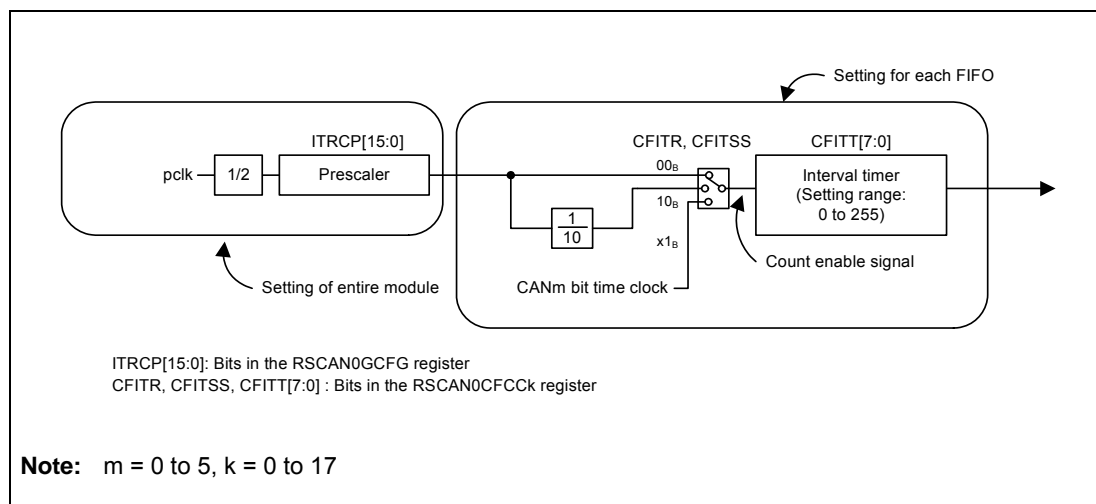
Setting for each FIFO

ITRCP[15:0]

pclk

1/2

Prescaler

CFITR, CFITSS

CFITT[7:0]

$00_B$

$10_B$

$x1_B$

$\frac{1}{10}$

Interval timer (Setting range: 0 to 255)

Count enable signal

CANm bit time clock

Setting of entire module

ITRCP[15:0]: Bits in the RSCAN0GCFG register
CFITR, CFITSS, CFITT[7:0] : Bits in the RSCAN0CFCCk register

**Note:** m = 0 to 5, k = 0 to 17